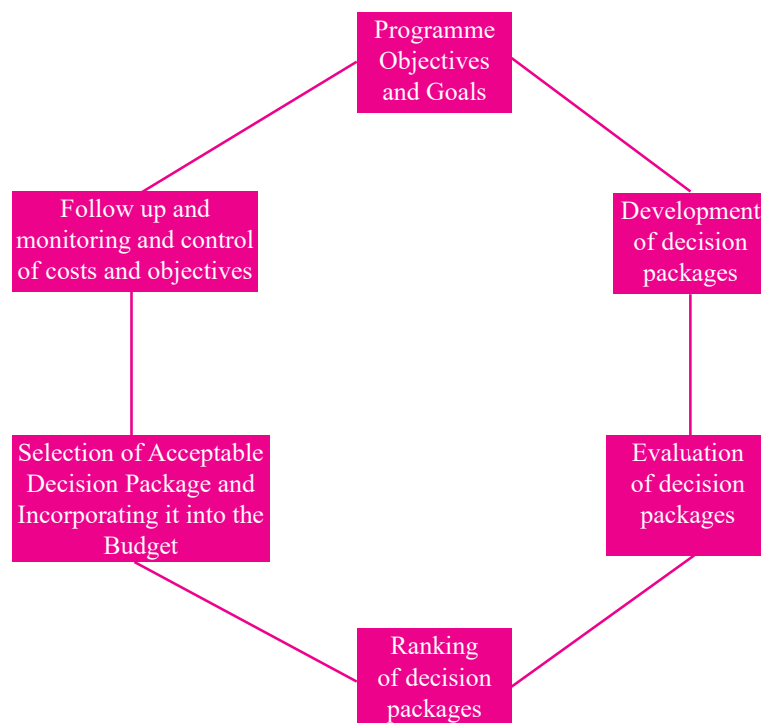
Programme Objectives and Goals

Development of decision packages

Evaluation of decision packages

Ranking of decision packages

Selection of Acceptable Decision Package and Incorporating it into the Budget

Follow up and monitoring and control of costs and objectives